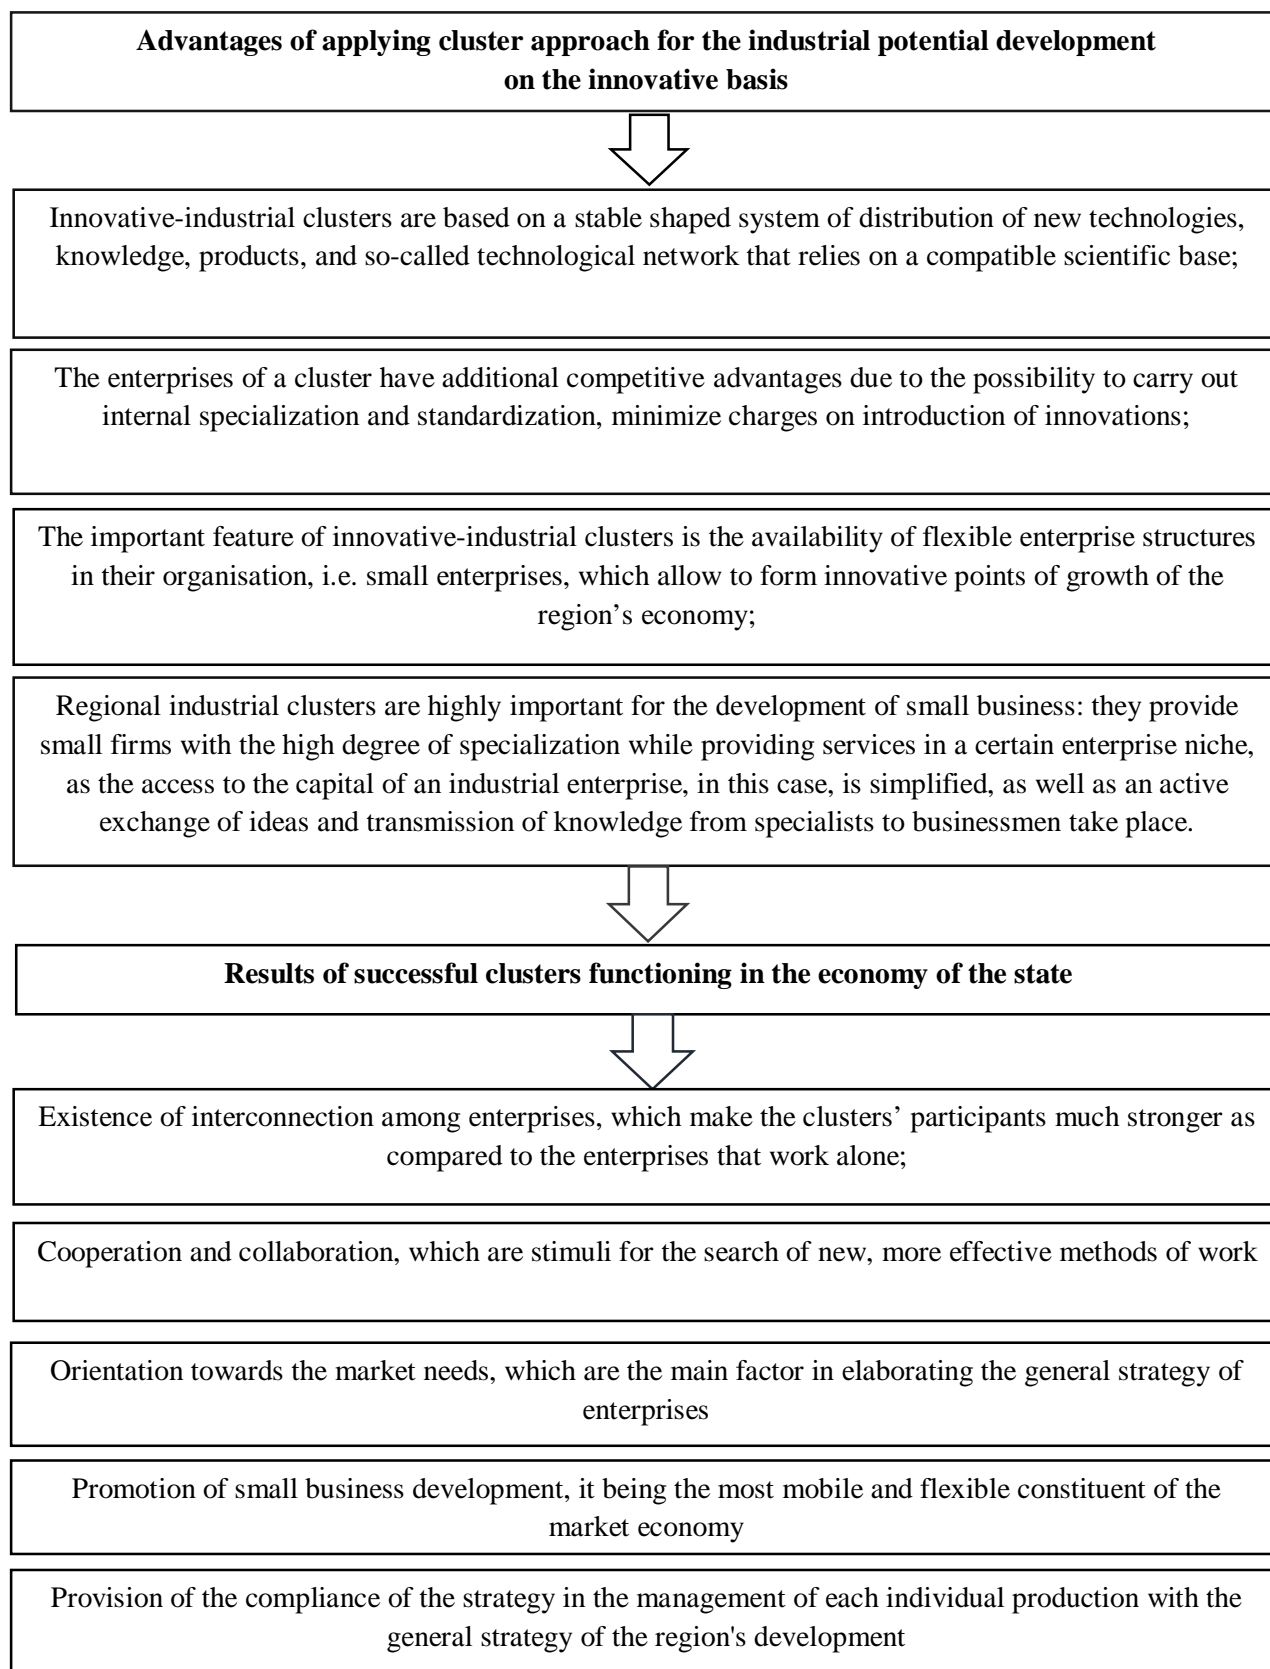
**Advantages of applying cluster approach for the industrial potential development on the innovative basis**

Innovative-industrial clusters are based on a stable shaped system of distribution of new technologies, knowledge, products, and so-called technological network that relies on a compatible scientific base;

The enterprises of a cluster have additional competitive advantages due to the possibility to carry out internal specialization and standardization, minimize charges on introduction of innovations;

The important feature of innovative-industrial clusters is the availability of flexible enterprise structures in their organisation, i.e. small enterprises, which allow to form innovative points of growth of the region’s economy;

Regional industrial clusters are highly important for the development of small business: they provide small firms with the high degree of specialization while providing services in a certain enterprise niche, as the access to the capital of an industrial enterprise, in this case, is simplified, as well as an active exchange of ideas and transmission of knowledge from specialists to businessmen take place.

**Results of successful clusters functioning in the economy of the state**

Existence of interconnection among enterprises, which make the clusters’ participants much stronger as compared to the enterprises that work alone;

Cooperation and collaboration, which are stimuli for the search of new, more effective methods of work

Orientation towards the market needs, which are the main factor in elaborating the general strategy of enterprises

Promotion of small business development, it being the most mobile and flexible constituent of the market economy

Provision of the compliance of the strategy in the management of each individual production with the general strategy of the region's development